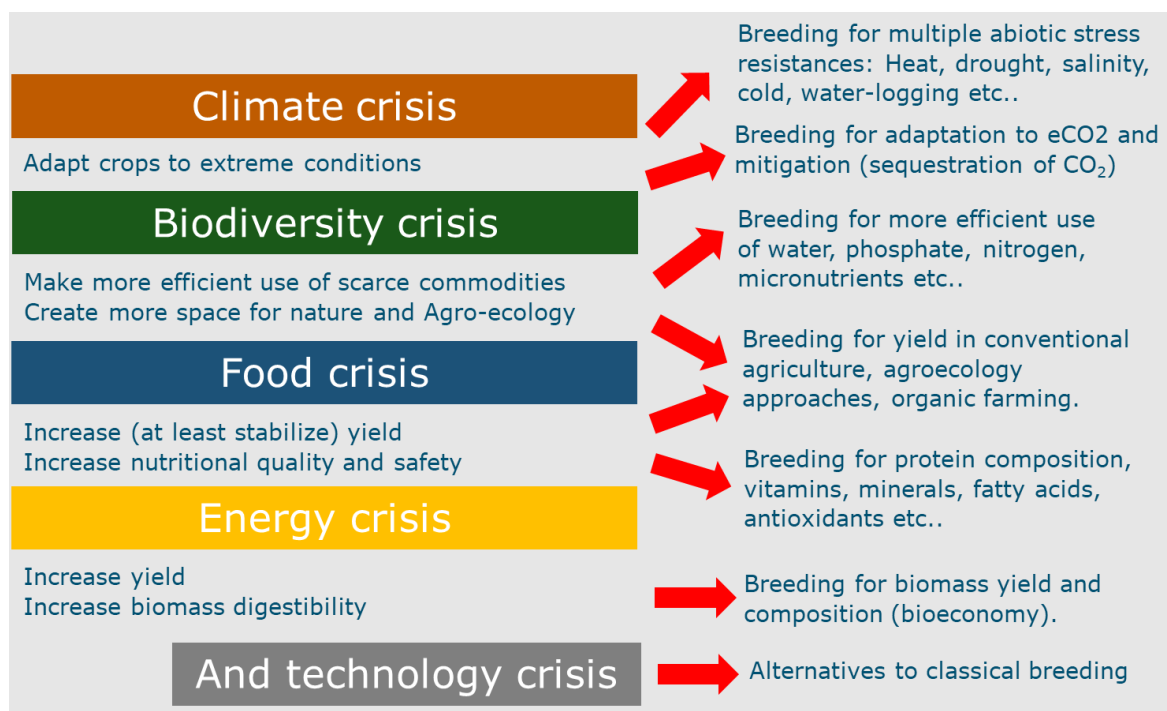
Climate crisis

Adapt crops to extreme conditions

Biodiversity crisis

Make more efficient use of scarce commodities
Create more space for nature and Agro-ecology

Food crisis

Increase (at least stabilize) yield
Increase nutritional quality and safety

Energy crisis

Increase yield
Increase biomass digestibility

And technology crisis

Breeding for multiple abiotic stress resistances: Heat, drought, salinity, cold, water-logging etc..

Breeding for adaptation to eCO2 and mitigation (sequestration of $CO_2$)

Breeding for more efficient use of water, phosphate, nitrogen, micronutrients etc..

Breeding for yield in conventional agriculture, agroecology approaches, organic farming.

Breeding for protein composition, vitamins, minerals, fatty acids, antioxidants etc..

Breeding for biomass yield and composition (bioeconomy).

Alternatives to classical breeding